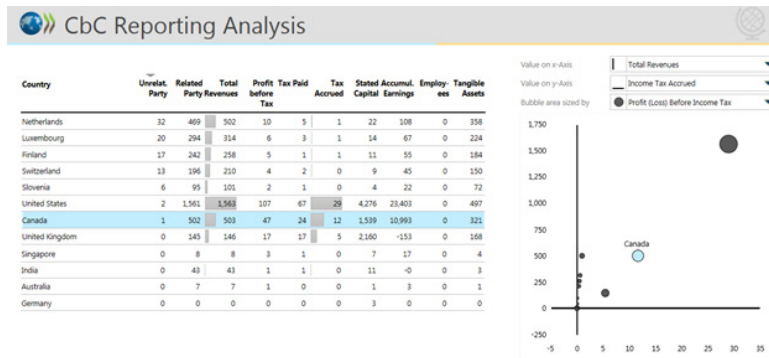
CbC Reporting Analysis

| Country | Unrelat. Party | Related Party | Total Revenues | Profit before Tax | Tax Paid | Tax Accrued | Stated Capital | Accumul. Earnings | Employees | Tangible Assets |
|---|---|---|---|---|---|---|---|---|---|---|
| Netherlands | 32 | 469 | 502 | 10 | 5 | 1 | 22 | 108 | 0 | 358 |
| Luxembourg | 20 | 294 | 314 | 6 | 3 | 1 | 14 | 67 | 0 | 224 |
| Finland | 17 | 242 | 258 | 5 | 1 | 1 | 11 | 55 | 0 | 184 |
| Switzerland | 13 | 196 | 210 | 4 | 2 | 0 | 9 | 45 | 0 | 150 |
| Slovenia | 6 | 95 | 101 | 2 | 1 | 0 | 4 | 22 | 0 | 72 |
| United States | 2 | 1,561 | 1,563 | 107 | 67 | 29 | 4,276 | 23,403 | 0 | 497 |
| Canada | 1 | 502 | 503 | 47 | 24 | 12 | 1,539 | 10,993 | 0 | 321 |
| United Kingdom | 0 | 145 | 146 | 17 | 17 | 5 | 2,160 | -153 | 0 | 168 |
| Singapore | 0 | 8 | 8 | 3 | 1 | 0 | 7 | 17 | 0 | 4 |
| India | 0 | 43 | 43 | 1 | 1 | 0 | 11 | -0 | 0 | 3 |
| Australia | 0 | 7 | 7 | 1 | 0 | 0 | 1 | 3 | 0 | 1 |
| Germany | 0 | 0 | 0 | 0 | 0 | 0 | 3 | 0 | 0 | 0 |

Value on x-Axis: Total Revenues
Value on y-Axis: Income Tax Accrued
Bubble area sized by: Profit (Loss) Before Income Tax

1,750
1,500
1,250
1,000
750
500
250
0
-250
Canada
-5 0 5 10 15 20 25 30 35